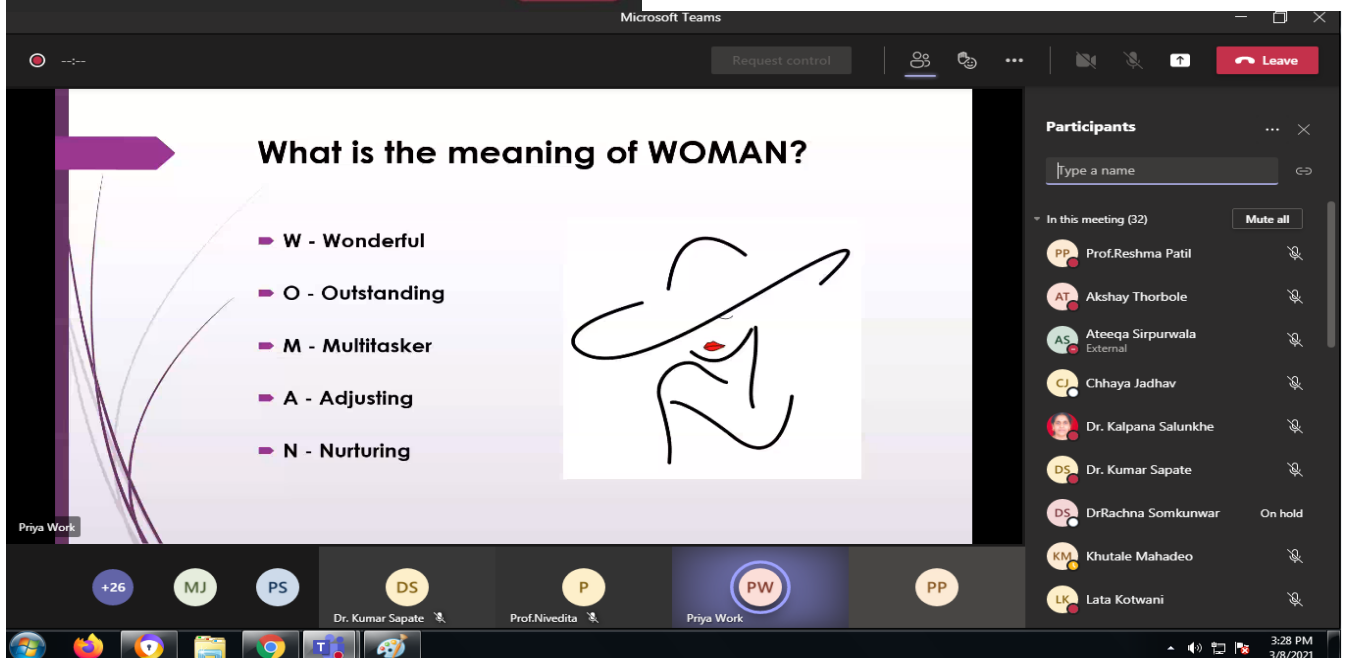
Microsoft Teams

--:--

Request control

Leave

What is the meaning of WOMAN?

W - Wonderful

O - Outstanding

M - Multitasker

A - Adjusting

N - Nurturing

Priya Work

Participants

Type a name

In this meeting (32)

Mute all

PP Prof.Reshma Patil

AT Akshay Thorbole

AS Ateeqa Sirpurwala
External

CJ Chhaya Jadhav

Dr. Kalpana Salunkhe

DS Dr. Kumar Sapate

DS DrRachna Somkunwar On hold

KM Khutale Mahadeo

LK Lata Kotwani

+26

MJ

PS

DS
Dr. Kumar Sapate

P
Prof.Nivedita

PW
Priya Work

PP

3:28 PM
3/8/2021